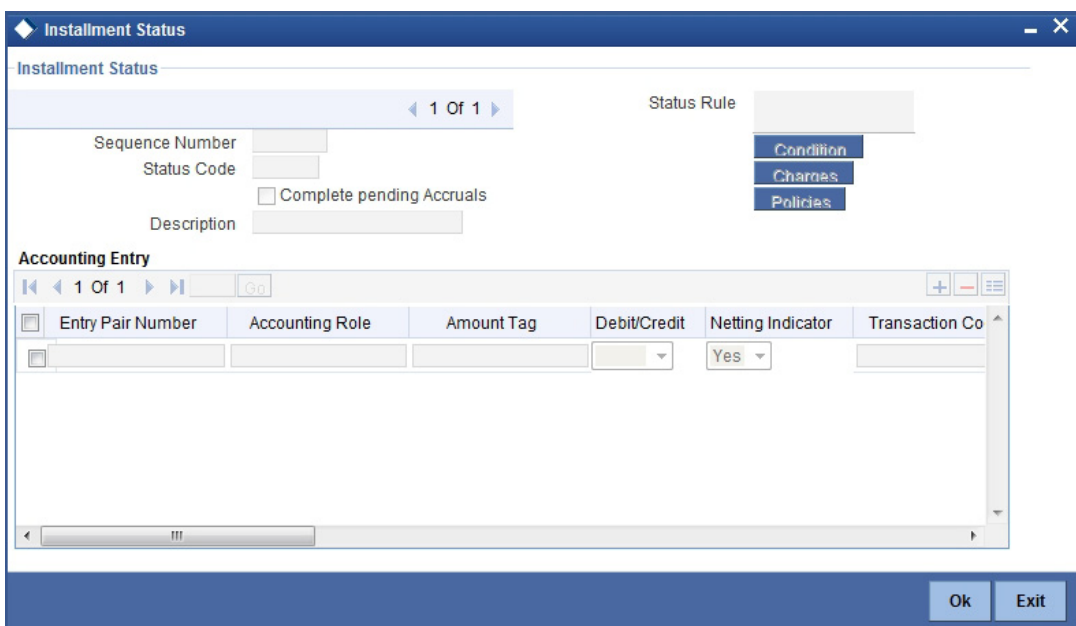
Installment Status

Installment Status

1 Of 1

Status Rule

Sequence Number

Status Code

Complete pending Accruals

Description

Condition

Charges

Policies

Accounting Entry

1 Of 1 Go

| Entry Pair Number | Accounting Role | Amount Tag | Debit/Credit | Netting Indicator | Transaction Co |
|---|---|---|---|---|---|
| | | | | Yes | |

Ok Exit